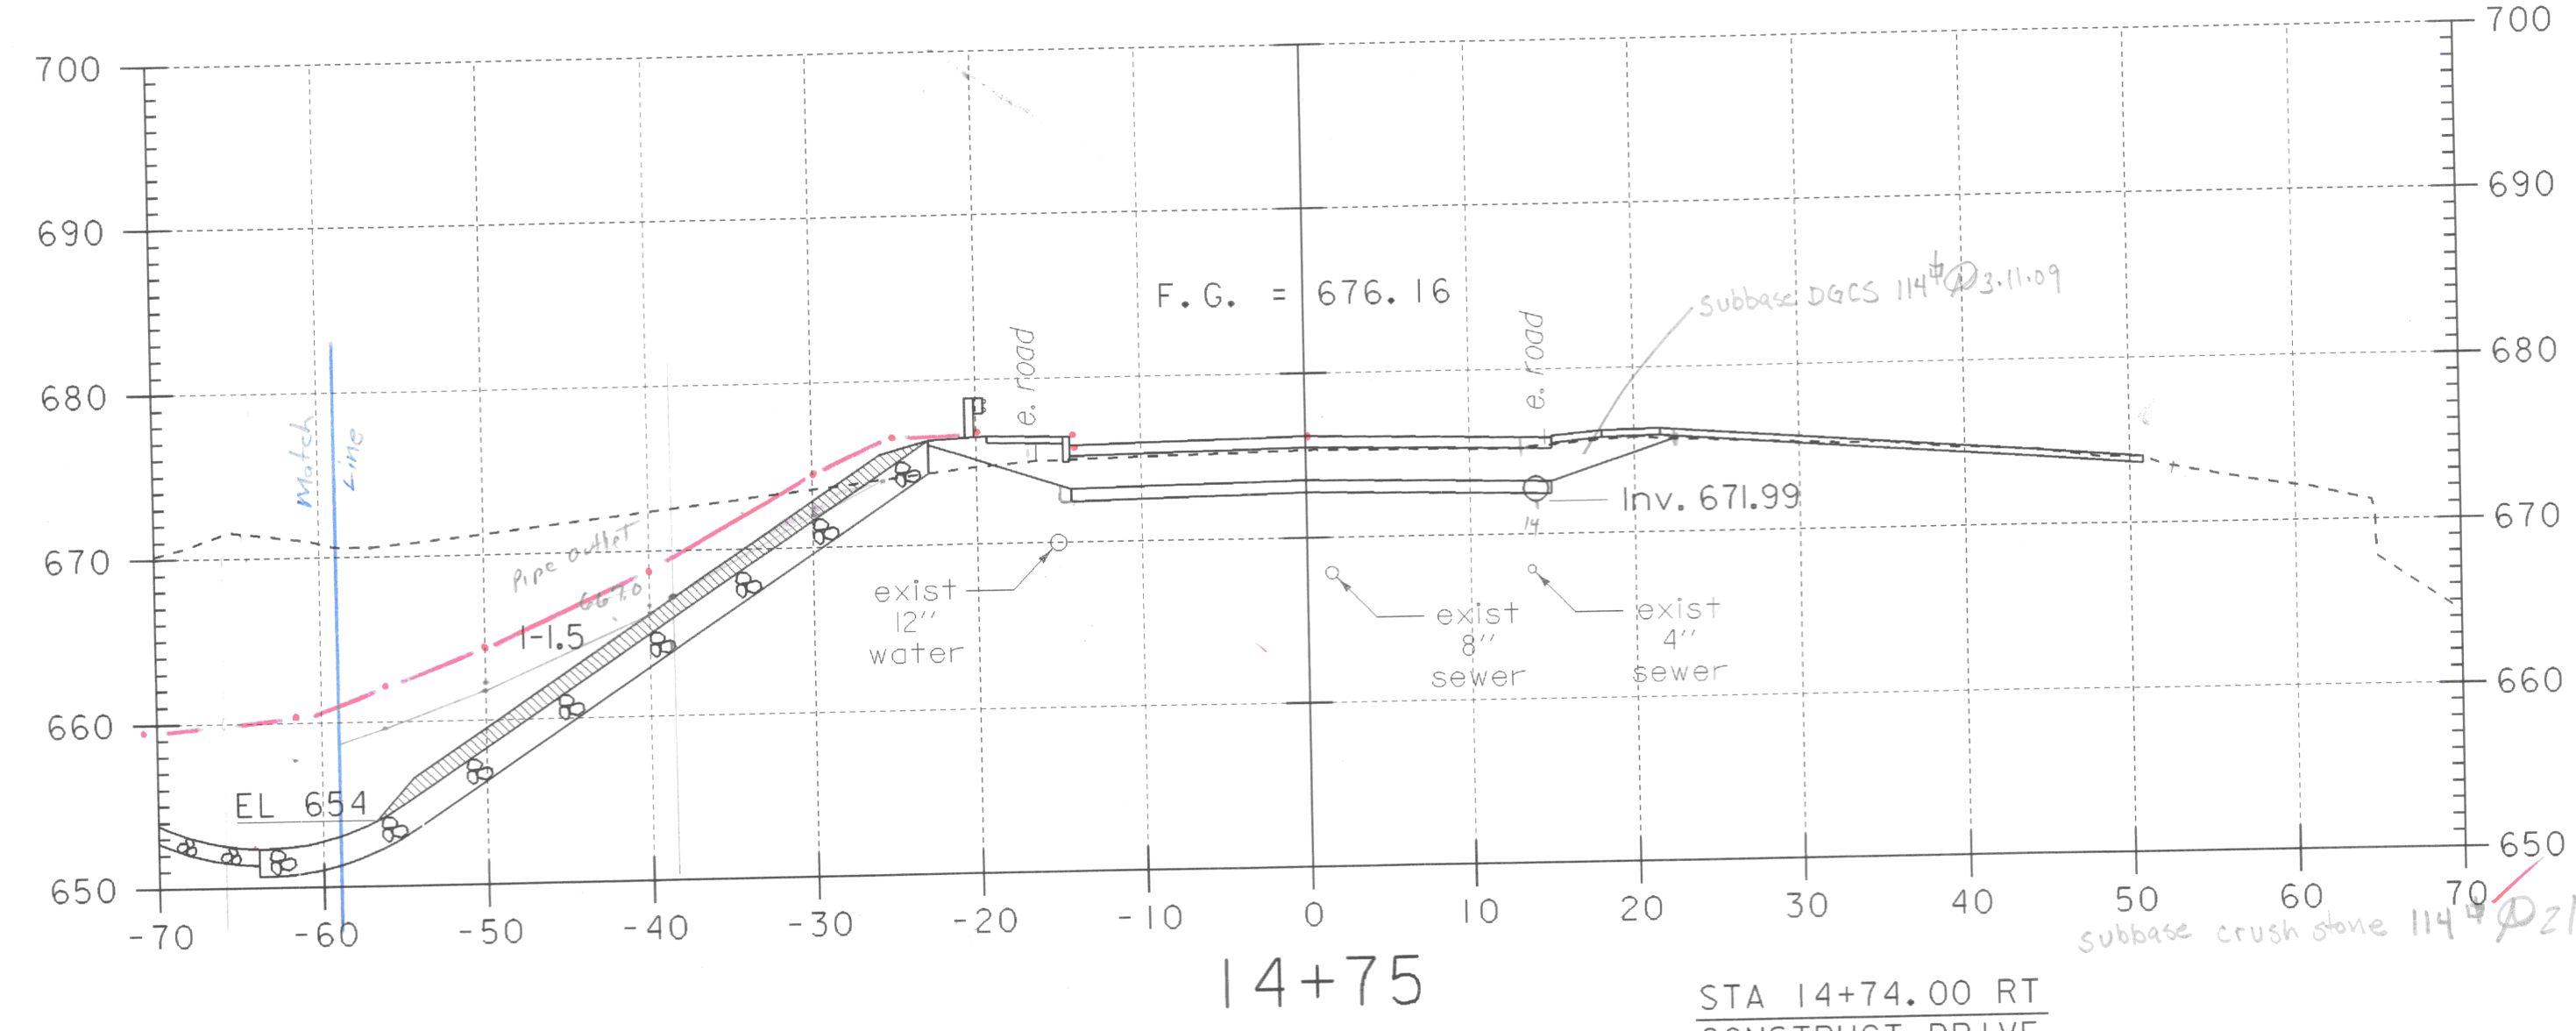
700
690
680
670
660
650

700
690
680
670
660
650

F. G. = 676. 16

Subbase DGCS 114# @ 3.11.09

e. road
e. road

Match Line

Inv. 671.99

14

Pipe outlet
667.0

1-1.5

exist 12" water

exist 8" sewer

exist 4" sewer

EL 654

-70 -60 -50 -40 -30 -20 -10 0 10 20 30 40 50 60 70

subbase crush stone 114# @ 2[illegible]

14+75

STA 14+74.00 RT
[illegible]